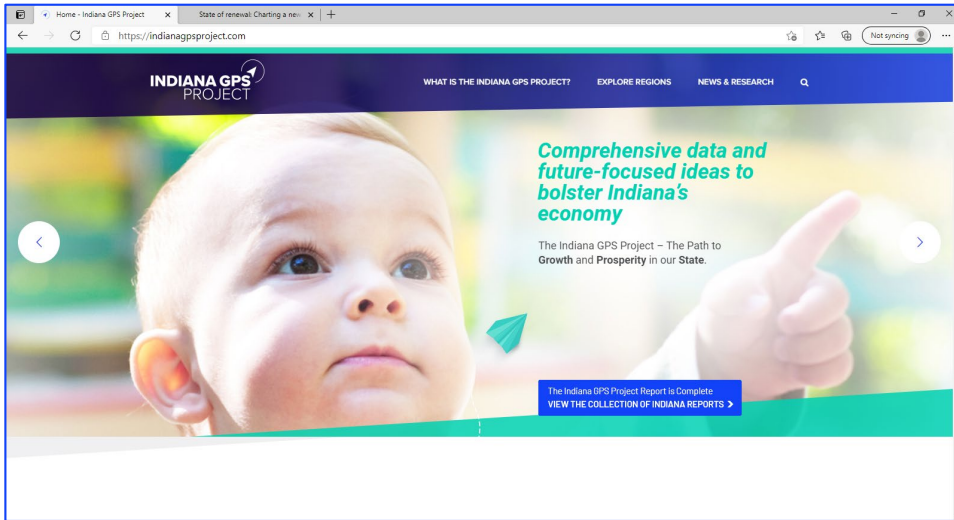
Home - Indiana GPS Project
State of renewal: Charting a new
https://indianagpsproject.com
Not syncing

INDIANA GPS PROJECT

WHAT IS THE INDIANA GPS PROJECT?
EXPLORE REGIONS
NEWS & RESEARCH

Comprehensive data and future-focused ideas to bolster Indiana's economy

The Indiana GPS Project – The Path to **Growth** and **Prosperity** in our **State**.

The Indiana GPS Project Report is Complete
VIEW THE COLLECTION OF INDIANA REPORTS